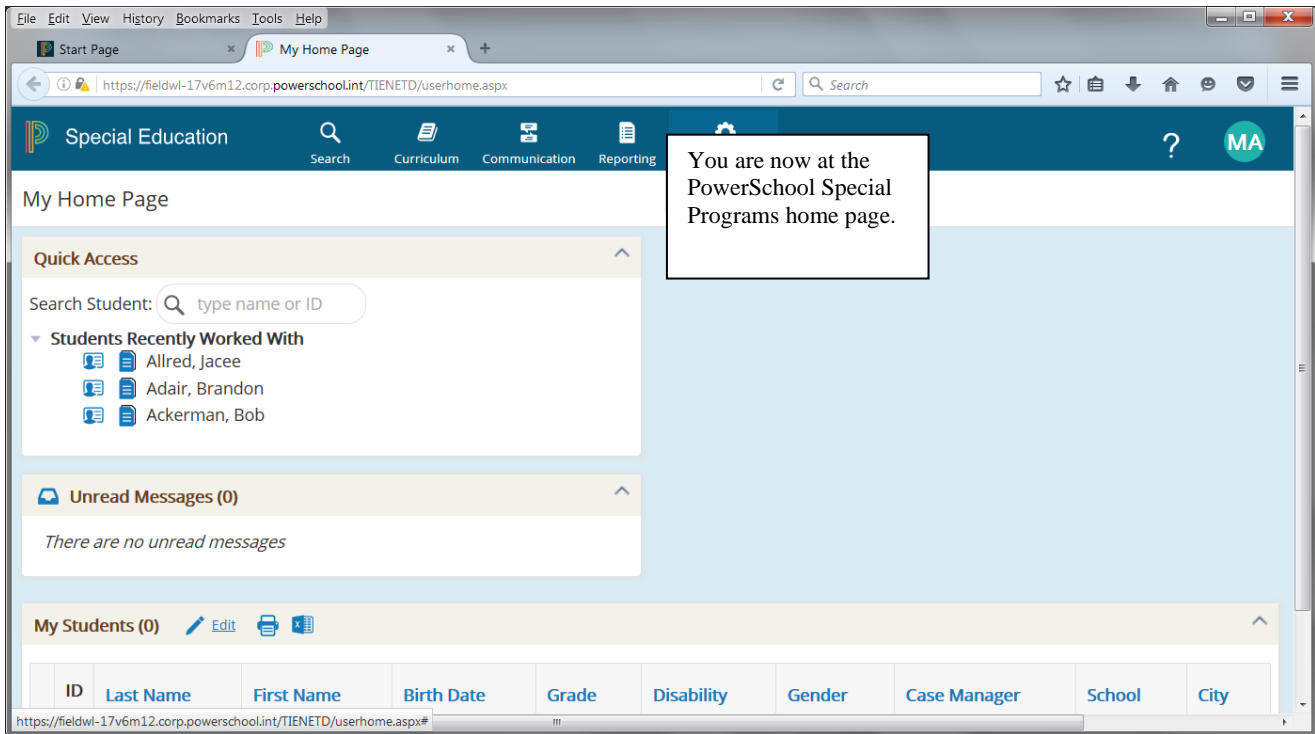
File Edit View History Bookmarks Tools Help

Start Page ×
My Home Page ×
+

https://fieldwl-17v6m12.corp.powerschool.int/TIENETD/userhome.aspx

Search

Special Education
Search
Curriculum
Communication
Reporting

?
MA

You are now at the PowerSchool Special Programs home page.

My Home Page

Quick Access

Search Student: type name or ID

Students Recently Worked With
Allred, Jacee
Adair, Brandon
Ackerman, Bob

Unread Messages (0)

There are no unread messages

My Students (0) Edit

| | ID | Last Name | First Name | Birth Date | Grade | Disability | Gender | Case Manager | School | City |
|---|---|---|---|---|---|---|---|---|---|---|

https://fieldwl-17v6m12.corp.powerschool.int/TIENETD/userhome.aspx#